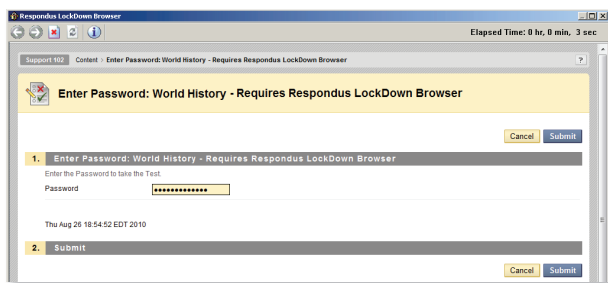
Respondus LockDown Browser

Elapsed Time: 0 hr, 0 min, 3 sec

Support 102 Content > Enter Password: World History - Requires Respondus LockDown Browser

?

Enter Password: World History - Requires Respondus LockDown Browser

Cancel Submit

1. Enter Password: World History - Requires Respondus LockDown Browser

Enter the Password to take the Test.

Password ••••••••••••••

Thu Aug 26 18:54:52 EDT 2010

2. Submit

Cancel Submit